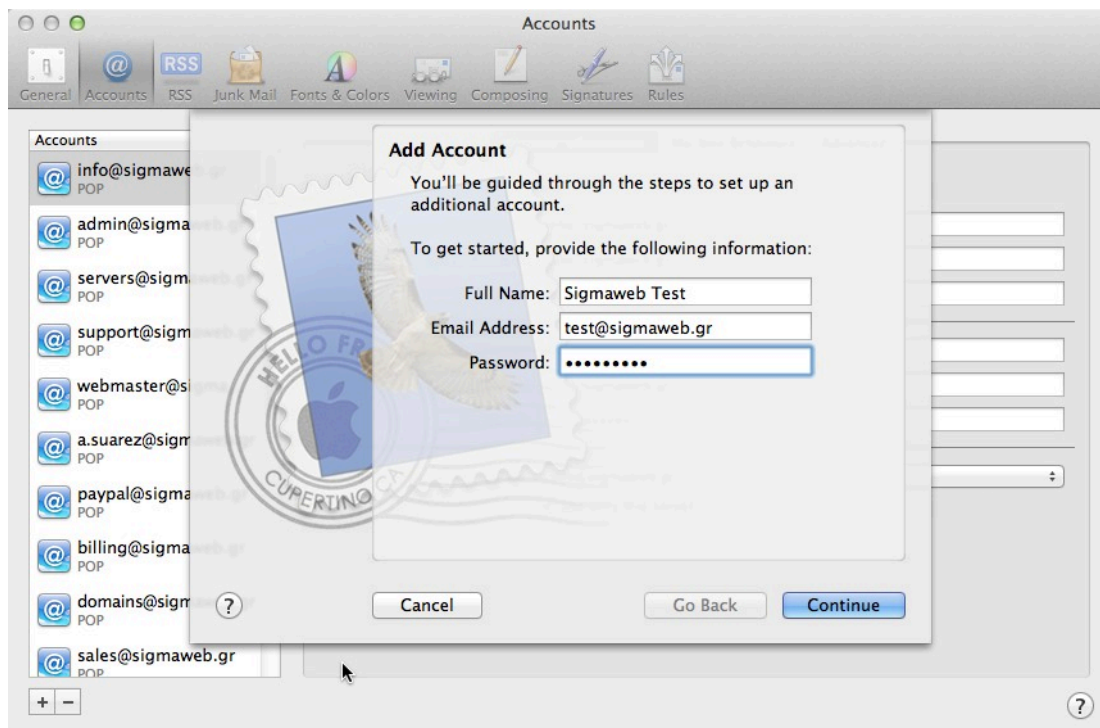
Accounts

General Accounts RSS Junk Mail Fonts & Colors Viewing Composing Signatures Rules

Accounts

info@sigmawe
POP

admin@sigma
POP

servers@sigm
POP

support@sigm
POP

webmaster@s
POP

a.suarez@sigr
POP

paypal@sigma
POP

billing@sigma
POP

domains@sigm
POP

sales@sigmaweb.gr
POP

Add Account

You'll be guided through the steps to set up an additional account.

To get started, provide the following information:

Full Name: Sigmaweb Test
Email Address: test@sigmaweb.gr
Password: •••••••••

HELLO FR
CUPERTINO CA

?

Cancel

Go Back

Continue

+ −

?